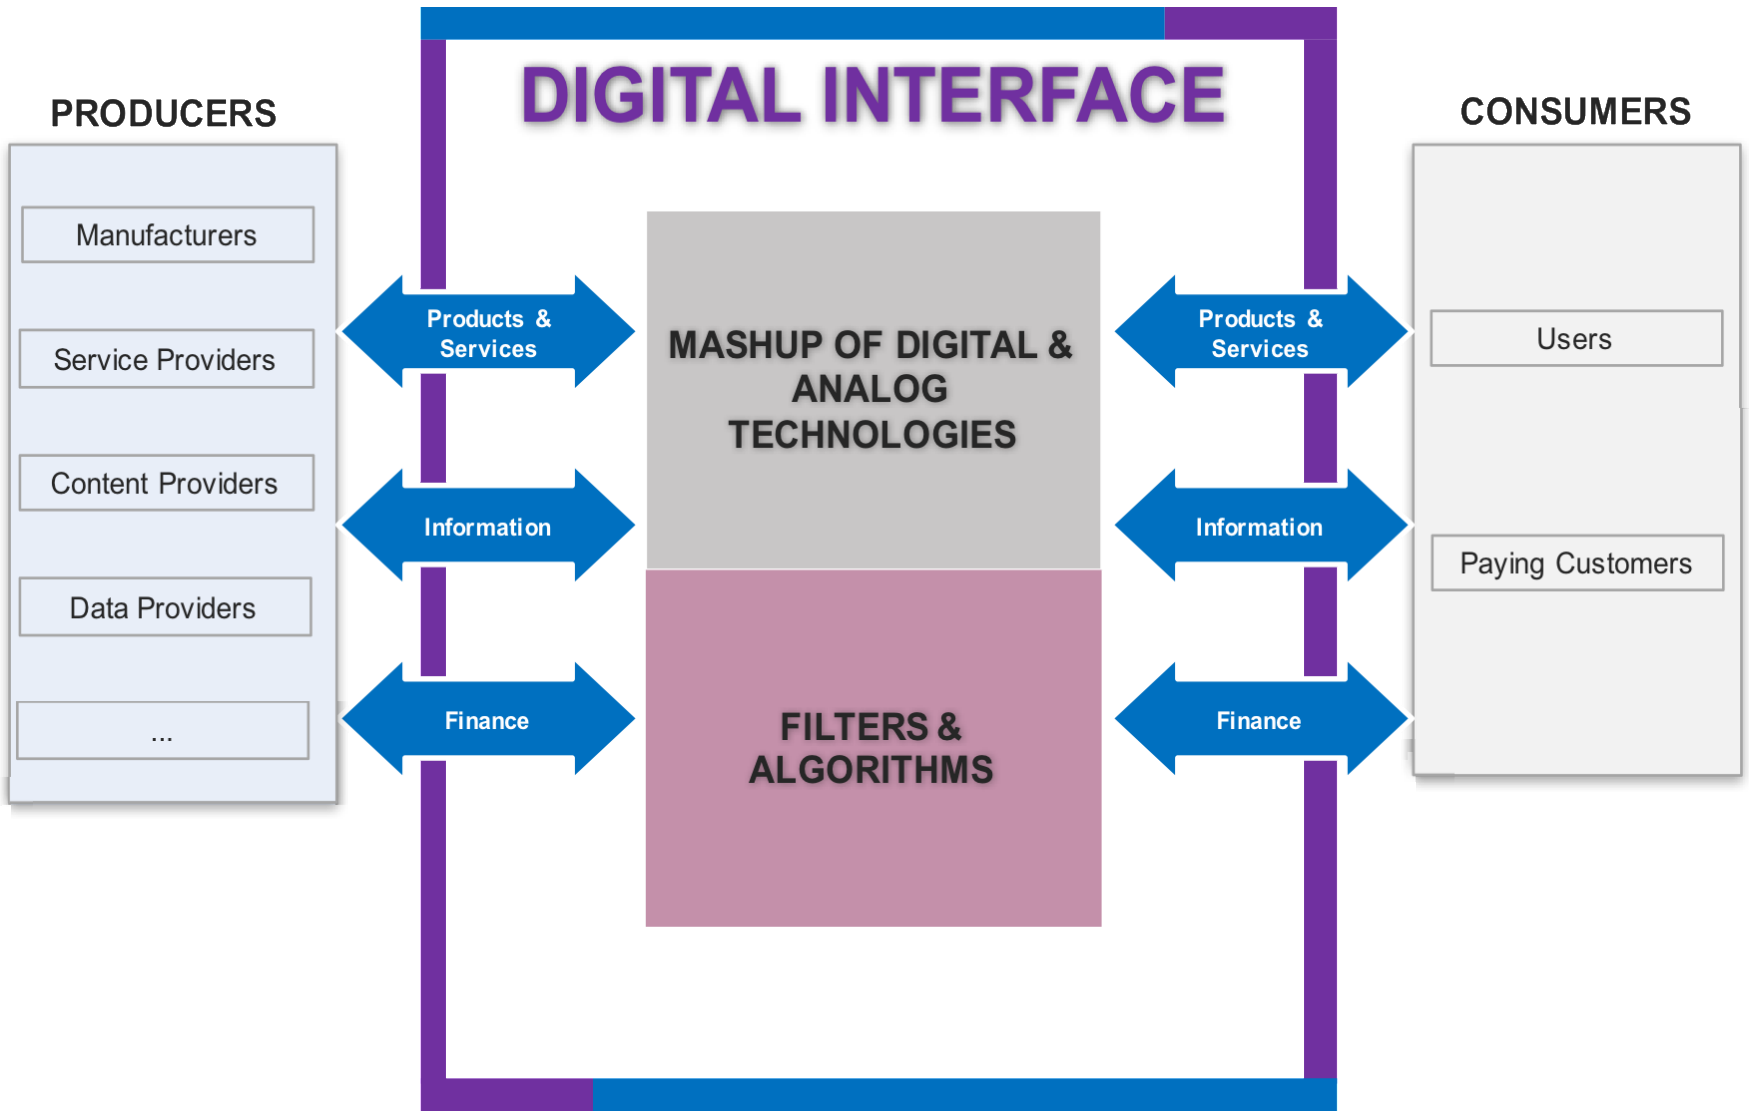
PRODUCERS

Manufacturers

Service Providers

Content Providers

Data Providers

...

DIGITAL INTERFACE

Products & Services

Information

Finance

MASHUP OF DIGITAL & ANALOG TECHNOLOGIES

FILTERS & ALGORITHMS

Products & Services

Information

Finance

CONSUMERS

Users

Paying Customers